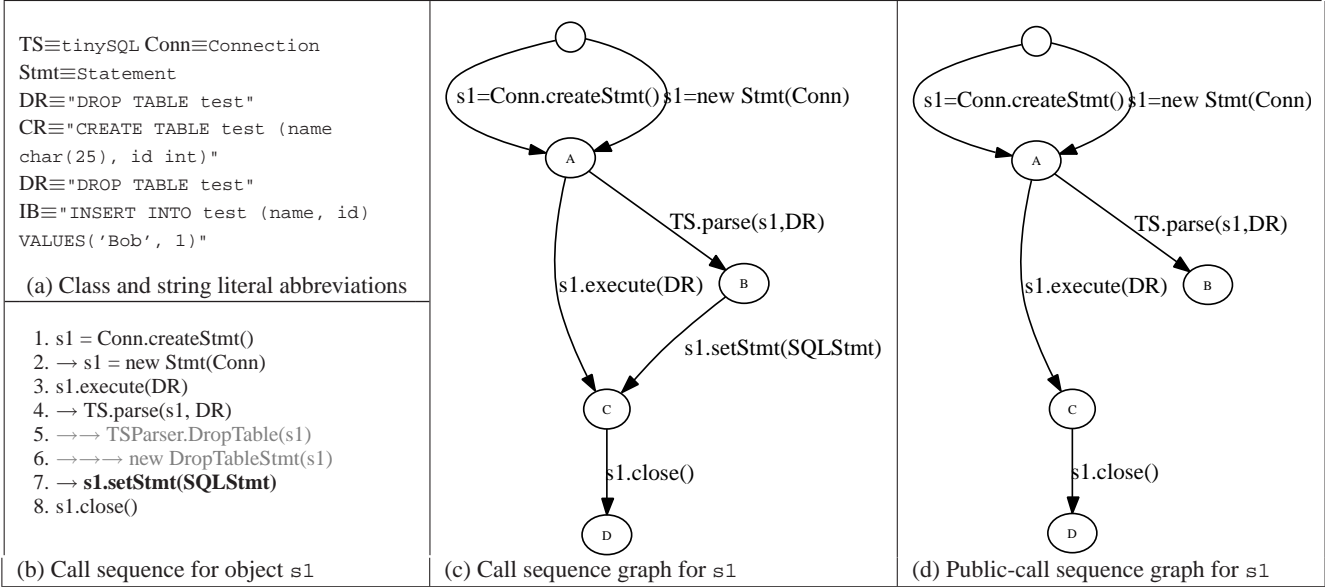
TS≡tinySQL Conn≡Connection
Stmt≡Statement
DR≡"DROP TABLE test"
CR≡"CREATE TABLE test (name char(25), id int)"
DR≡"DROP TABLE test"
IB≡"INSERT INTO test (name, id) VALUES('Bob', 1)"

(a) Class and string literal abbreviations

1. s1 = Conn.createStmt()
2. → s1 = new Stmt(Conn)
3. s1.execute(DR)
4. → TS.parse(s1, DR)
5. →→ TSParser.DropTable(s1)
6. →→→ new DropTableStmt(s1)
7. → **s1.setStmt(SQLStmt)**
8. s1.close()

(b) Call sequence for object s1

s1=Conn.createStmt()
s1=new Stmt(Conn)
A
TS.parse(s1,DR)
s1.execute(DR)
B
s1.setStmt(SQLStmt)
C
s1.close()
D

(c) Call sequence graph for s1

s1=Conn.createStmt()
s1=new Stmt(Conn)
A
TS.parse(s1,DR)
s1.execute(DR)
B
C
s1.close()
D

(d) Public-call sequence graph for s1